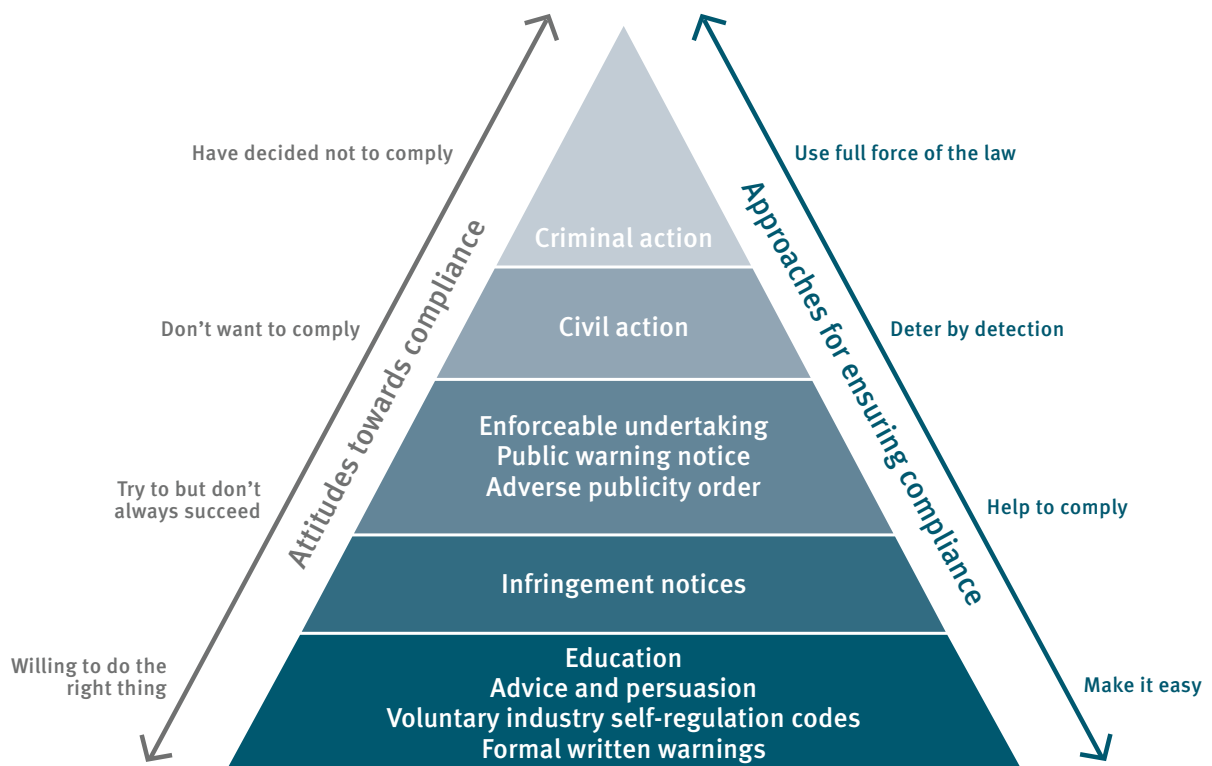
Attitudes towards compliance

Have decided not to comply

Don't want to comply

Try to but don't always succeed

Willing to do the right thing

Criminal action

Civil action

Enforceable undertaking
Public warning notice
Adverse publicity order

Infringement notices

Education
Advice and persuasion
Voluntary industry self-regulation codes
Formal written warnings

Approaches for ensuring compliance

Use full force of the law

Deter by detection

Help to comply

Make it easy